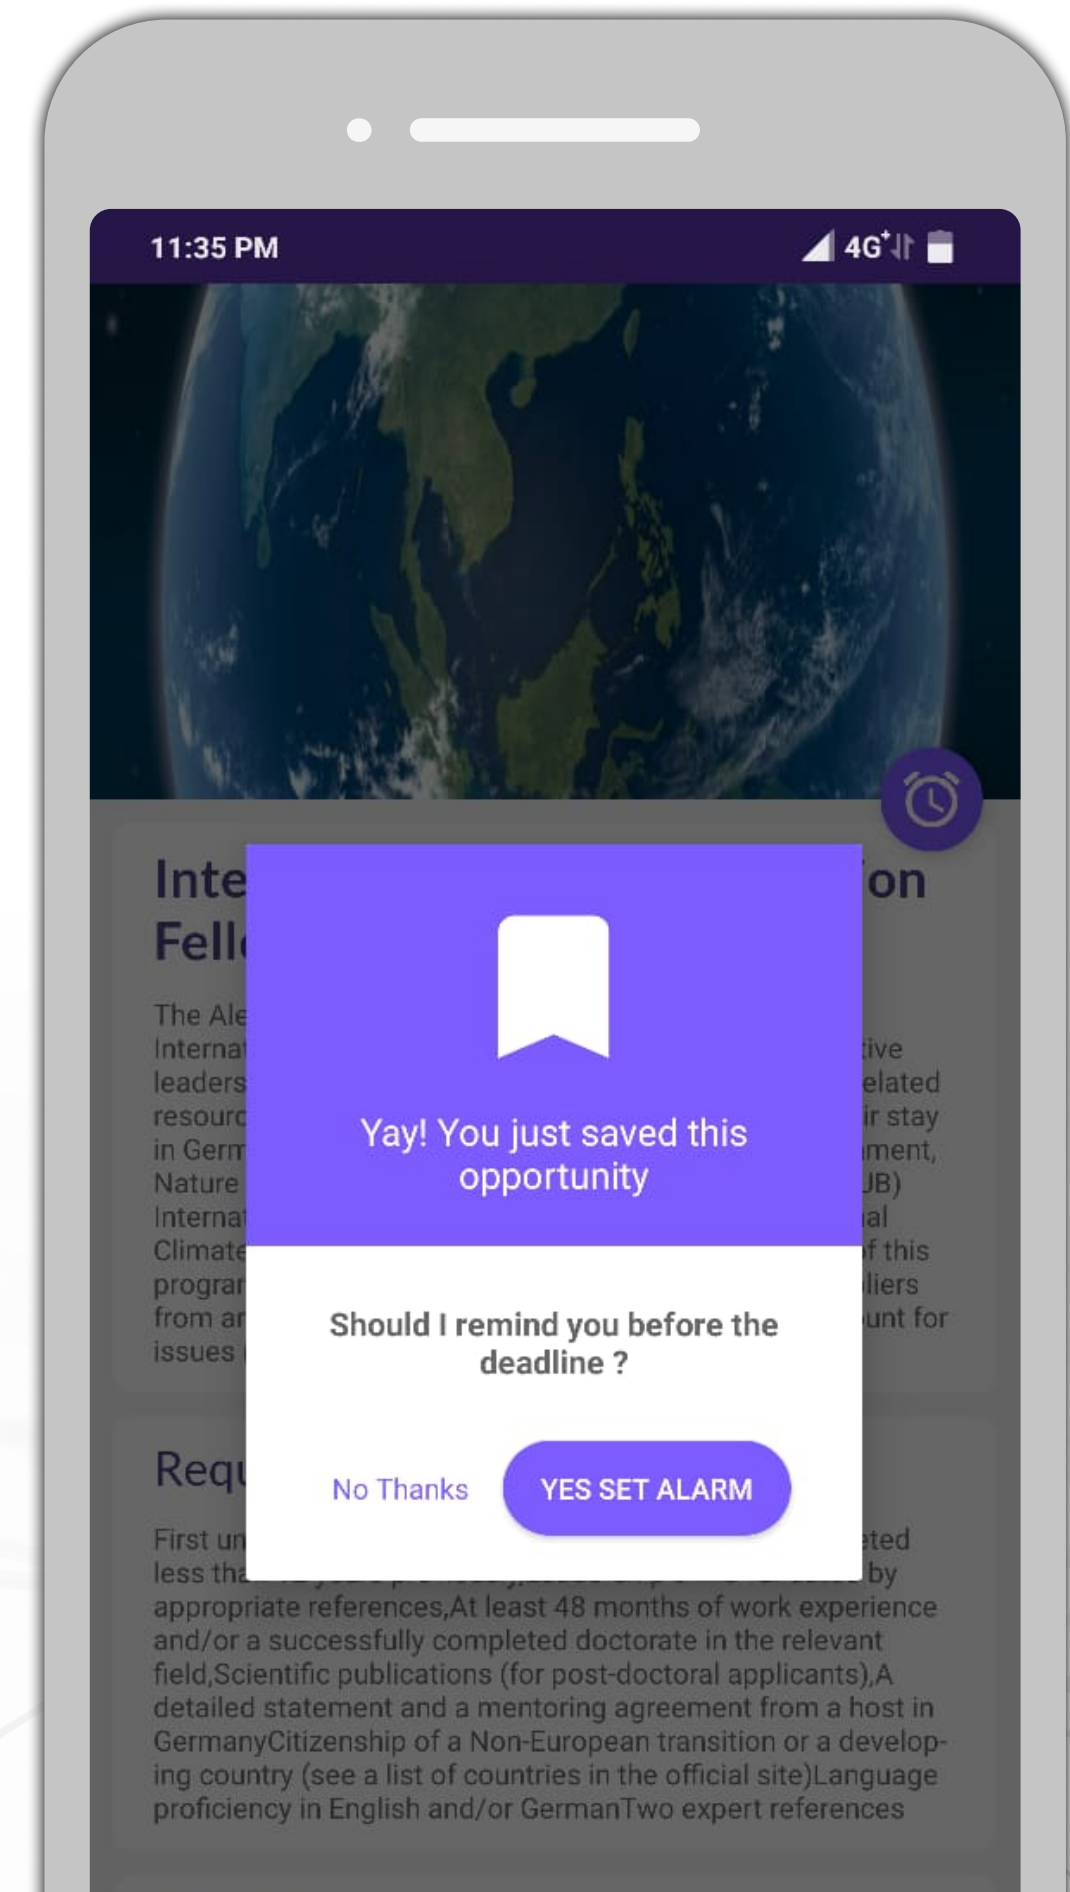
11:35 PM

4G

Inte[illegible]on Fell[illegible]

The Ale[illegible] Interna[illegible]tive leaders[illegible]elated resourc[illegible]ir stay in Germ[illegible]ment, Nature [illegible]UB) Interna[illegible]al Climate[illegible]f this progra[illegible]liers from ar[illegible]unt for issues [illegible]

Yay! You just saved this opportunity

Should I remind you before the deadline ?

No Thanks

YES SET ALARM

Requ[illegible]

First un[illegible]eted less tha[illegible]by appropriate references,At least 48 months of work experience and/or a successfully completed doctorate in the relevant field,Scientific publications (for post-doctoral applicants),A detailed statement and a mentoring agreement from a host in GermanyCitizenship of a Non-European transition or a developing country (see a list of countries in the official site)Language proficiency in English and/or GermanTwo expert references